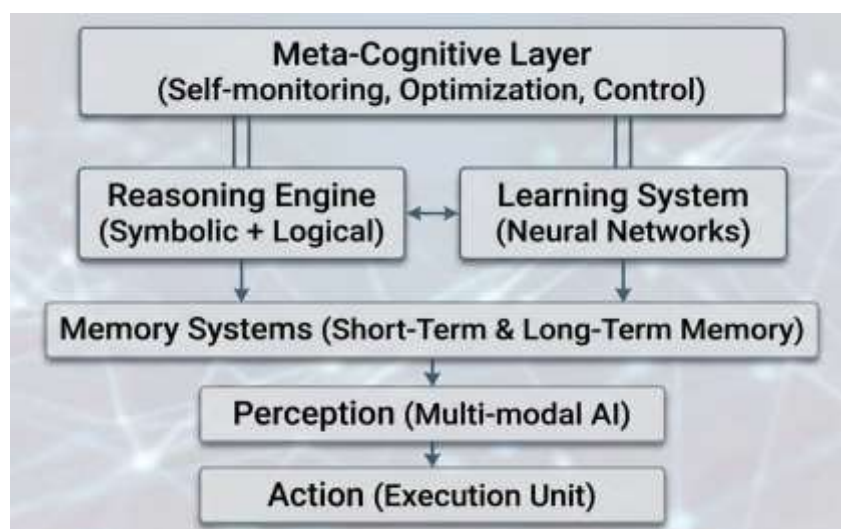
Meta-Cognitive Layer
(Self-monitoring, Optimization, Control)

Reasoning Engine
(Symbolic + Logical)

Learning System
(Neural Networks)

Memory Systems (Short-Term & Long-Term Memory)

Perception (Multi-modal AI)

Action (Execution Unit)